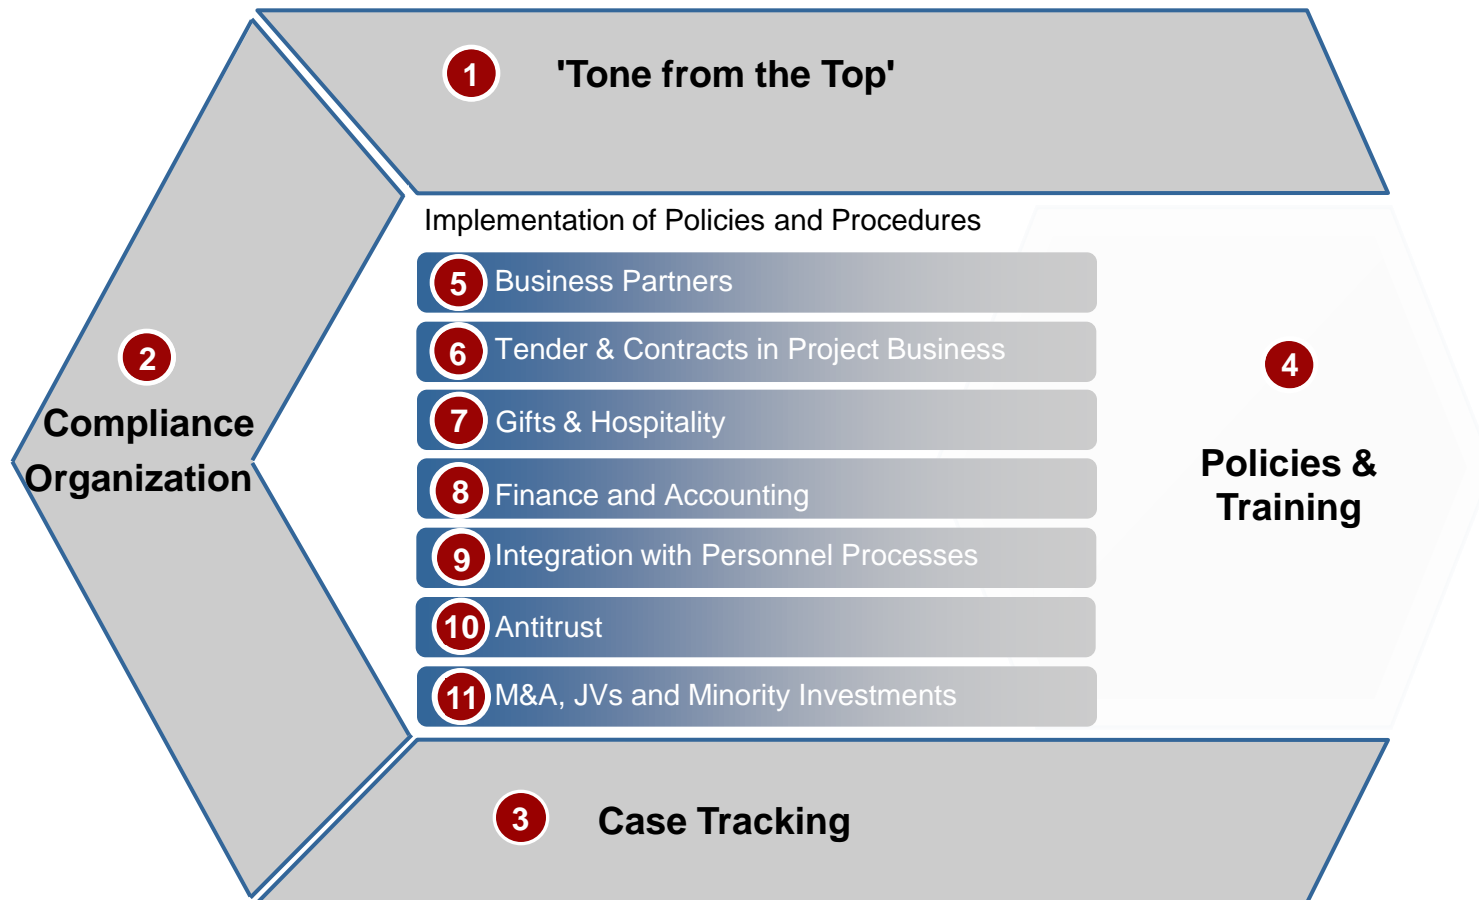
1 'Tone from the Top'

2 Compliance Organization

Implementation of Policies and Procedures

5 Business Partners

6 Tender & Contracts in Project Business

7 Gifts & Hospitality

8 Finance and Accounting

9 Integration with Personnel Processes

10 Antitrust

11 M&A, JVs and Minority Investments

4 Policies & Training

3 Case Tracking